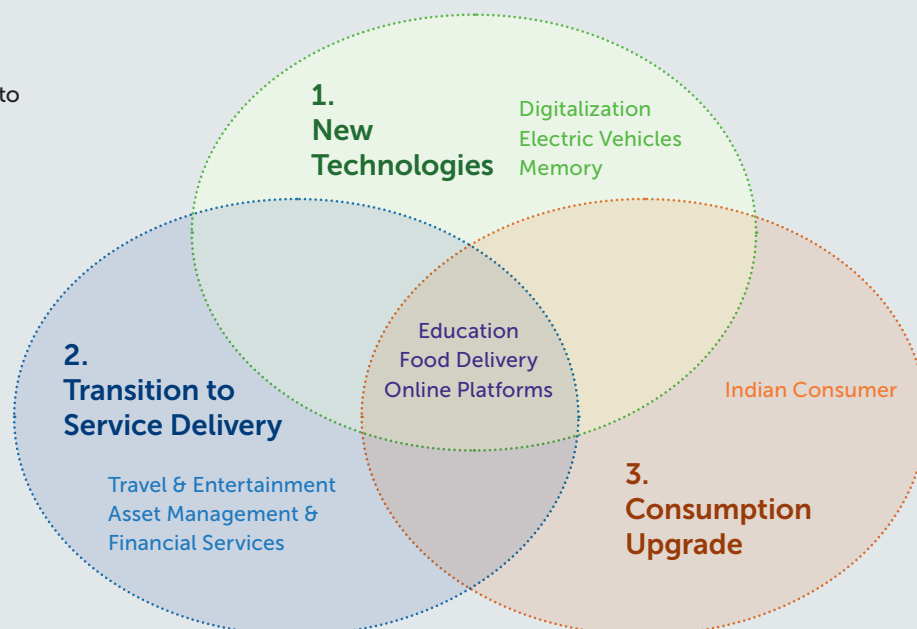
to

1.
New
Technologies

Digitalization
Electric Vehicles
Memory

2.
Transition to
Service Delivery

Travel & Entertainment
Asset Management &
Financial Services

Education
Food Delivery
Online Platforms

Indian Consumer

3.
Consumption
Upgrade